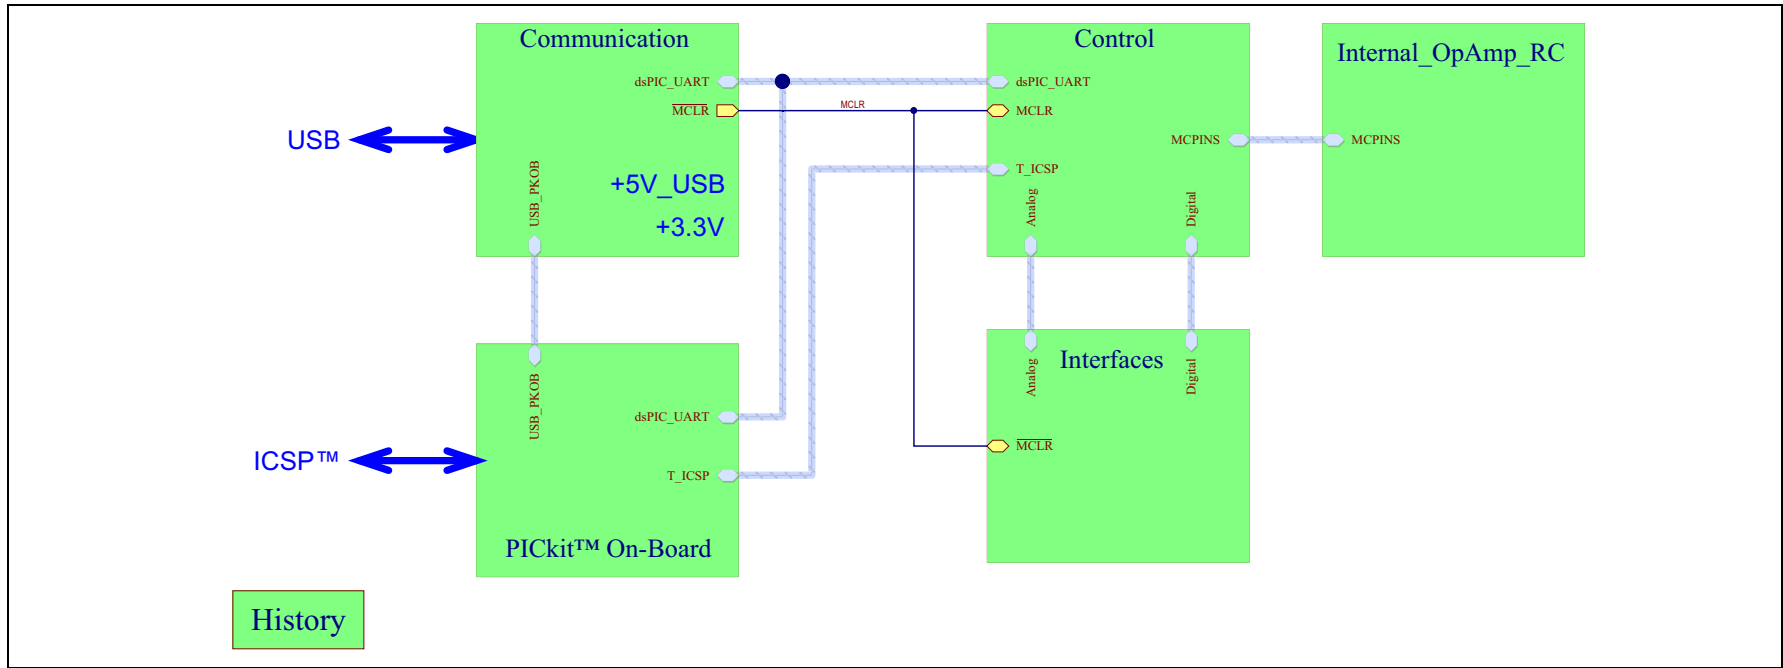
Communication
dsPIC_UART
$\overline{MCLR}$
MCLR
USB_PKOB
+5V_USB
+3.3V
USB
Control
dsPIC_UART
MCLR
MCPINS
T_ICSP
Analog
Digital
Internal_OpAmp_RC
MCPINS
Interfaces
Analog
Digital
$\overline{MCLR}$
USB_PKOB
dsPIC_UART
T_ICSP
ICSP™
PICkit™ On-Board
History